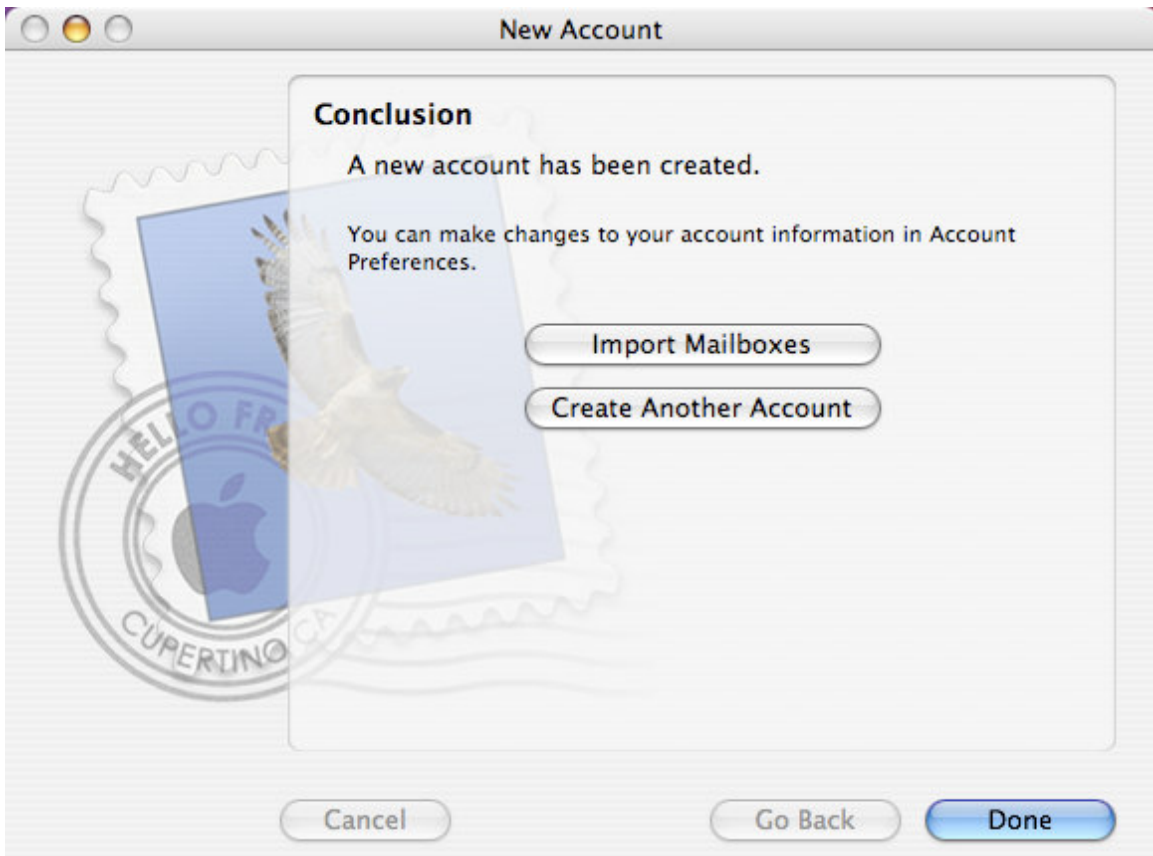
New Account

Conclusion

A new account has been created.

You can make changes to your account information in Account Preferences.

Import Mailboxes

Create Another Account

HELLO FR

CUPERTINO CA

Cancel

Go Back

Done